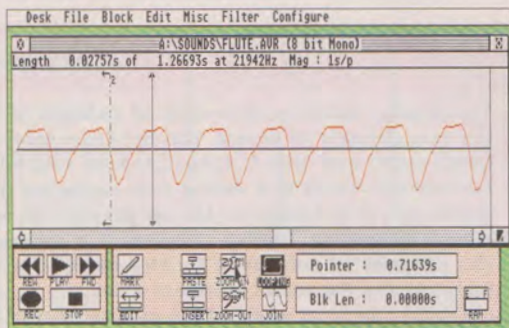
Desk File Block Edit Misc Filter Configure

A:\SOUNDS\FLUTE.AVR (8 bit Mono)

Length 0.02757s of 1.26693s at 21942Hz Mag : 1s/p

2

REW PLAY FWD

REC STOP

MARK PASTE ZOOM-IN LOOPING

EDIT INSERT ZOOM-OUT JOIN

Pointer : 0.71639s

Blk Len : 0.00000s

RAM